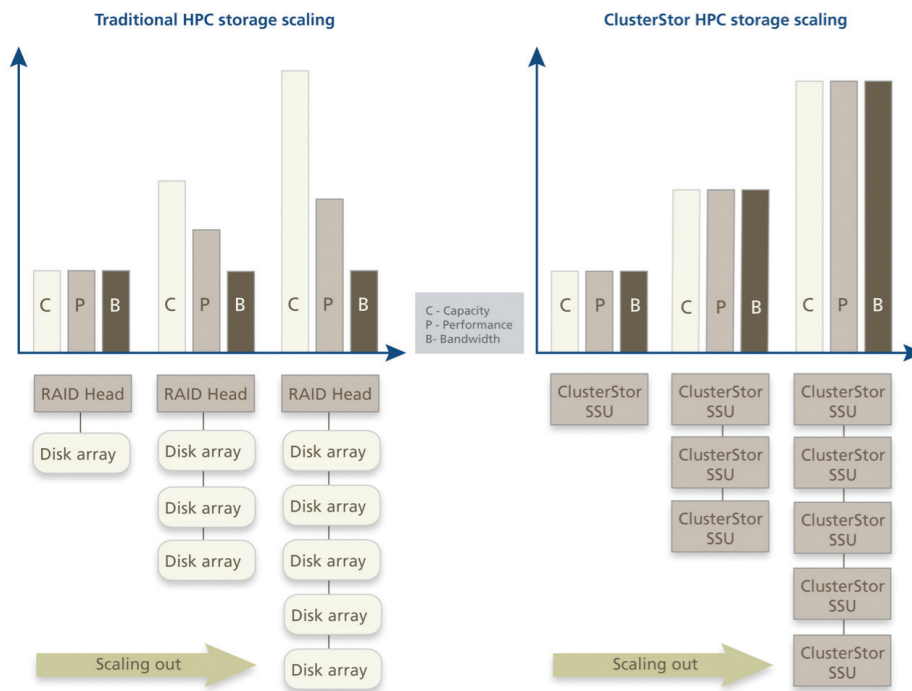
Traditional HPC storage scaling

C P B C P B C P B

RAID Head
Disk array

RAID Head
Disk array
Disk array
Disk array

RAID Head
Disk array
Disk array
Disk array
Disk array
Disk array

Scaling out

C - Capacity
P - Performance
B- Bandwidth

ClusterStor HPC storage scaling

C P B C P B C P B

ClusterStor SSU

ClusterStor SSU
ClusterStor SSU
ClusterStor SSU

ClusterStor SSU
ClusterStor SSU
ClusterStor SSU
ClusterStor SSU
ClusterStor SSU

Scaling out